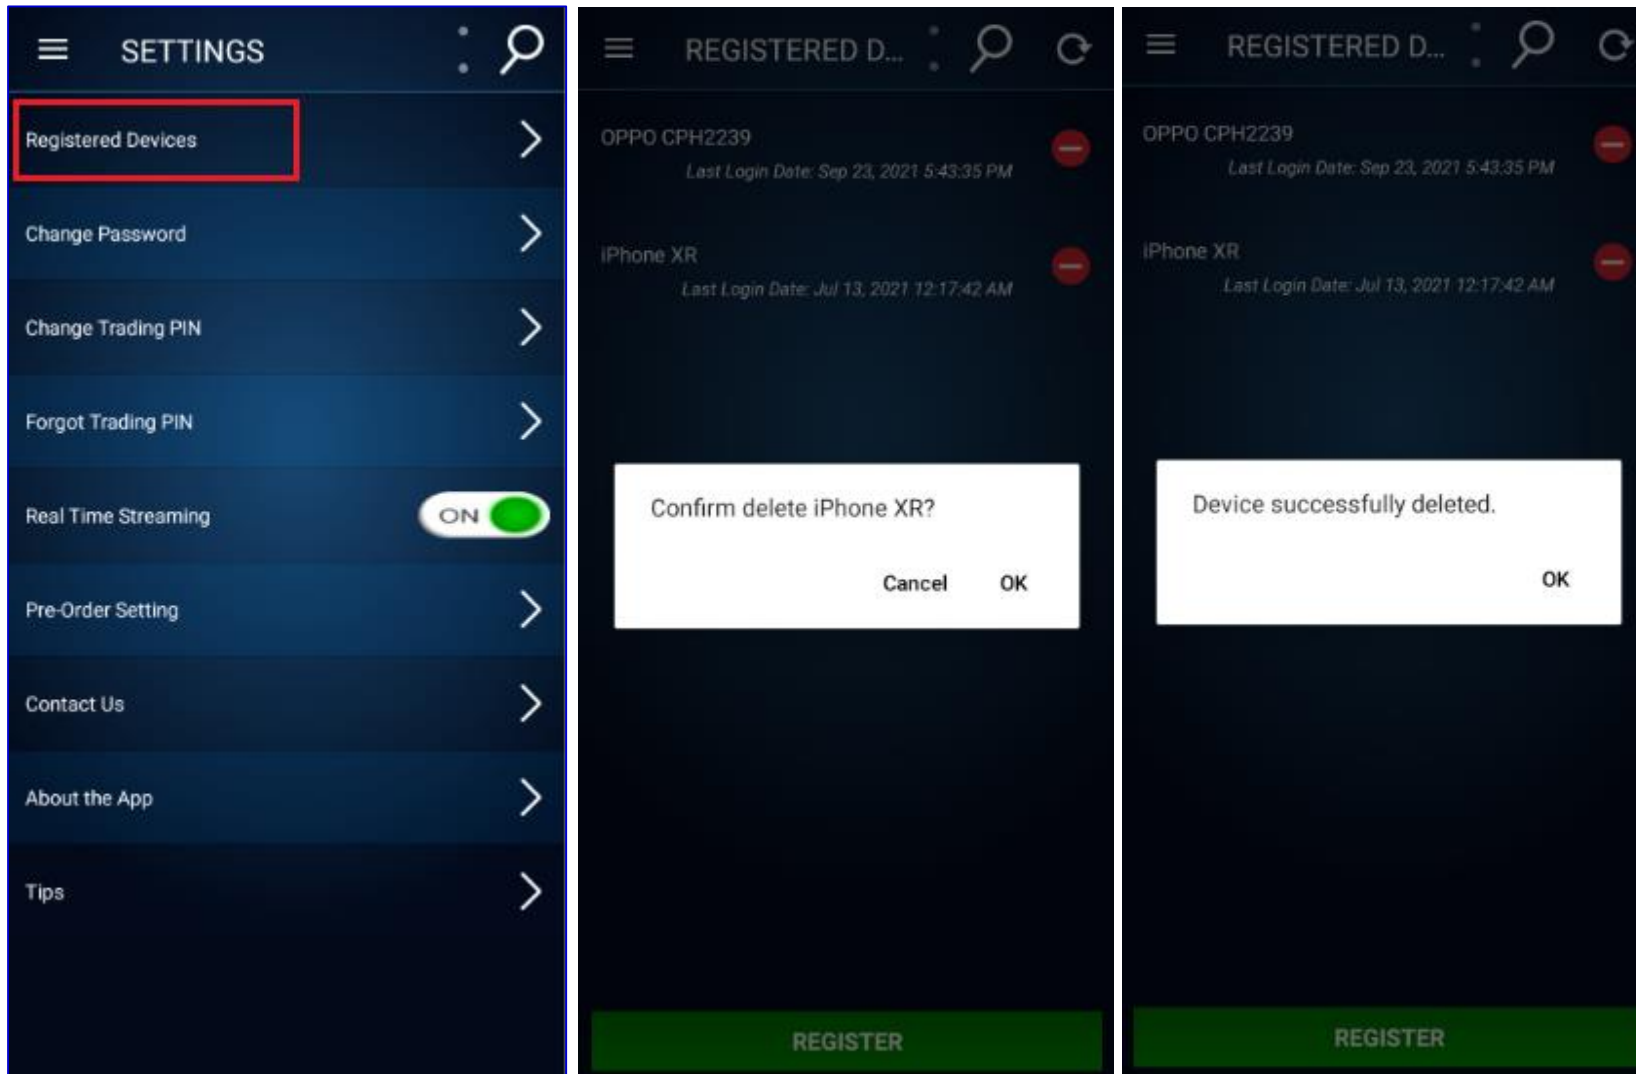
SETTINGS

Registered Devices

Change Password

Change Trading PIN

Forgot Trading PIN

Real Time Streaming ON

Pre-Order Setting

Contact Us

About the App

Tips

REGISTERED D...

OPPO CPH2239
Last Login Date: Sep 23, 2021 5:43:35 PM

iPhone XR
Last Login Date: Jul 13, 2021 12:17:42 AM

Confirm delete iPhone XR?

Cancel OK

REGISTER

REGISTERED D...

OPPO CPH2239
Last Login Date: Sep 23, 2021 5:43:35 PM

iPhone XR
Last Login Date: Jul 13, 2021 12:17:42 AM

Device successfully deleted.

OK

REGISTER